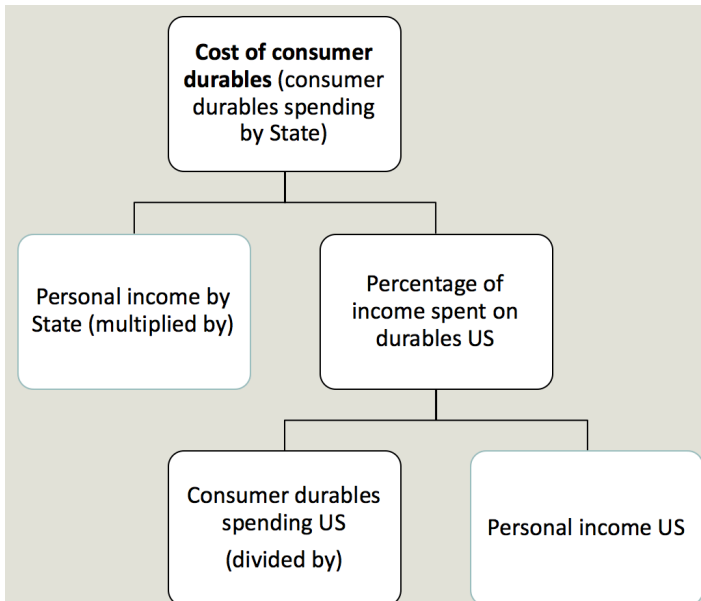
**Cost of consumer durables** (consumer durables spending by State)

Personal income by State (multiplied by)

Percentage of income spent on durables US

Consumer durables spending US (divided by)

Personal income US